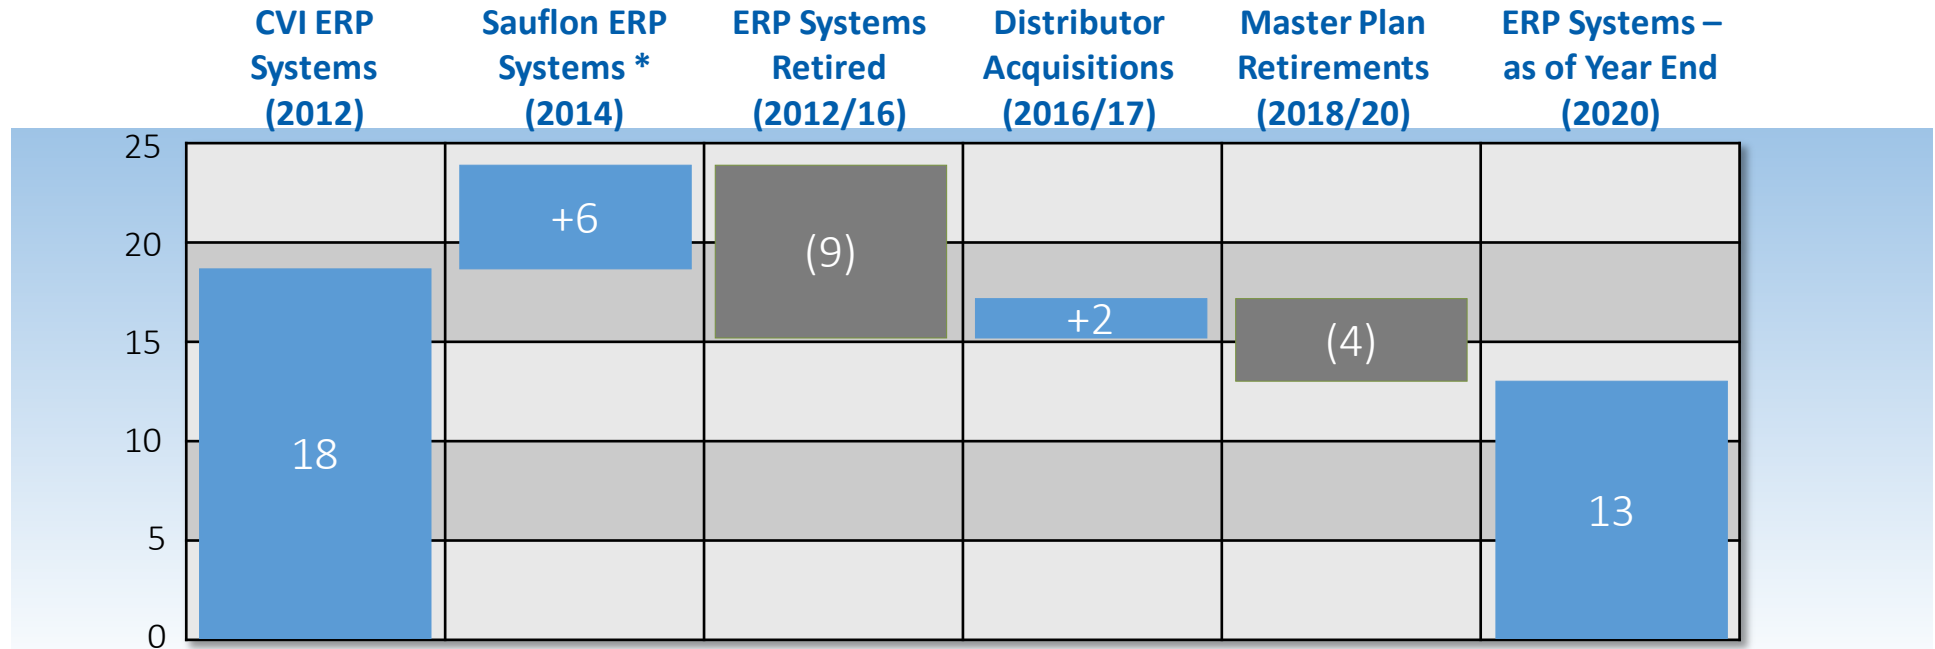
CVI ERP Systems (2012)

Sauflon ERP Systems * (2014)

ERP Systems Retired (2012/16)

Distributor Acquisitions (2016/17)

Master Plan Retirements (2018/20)

ERP Systems – as of Year End (2020)

25
20
15
10
5
0

18
+6
(9)
+2
(4)
13